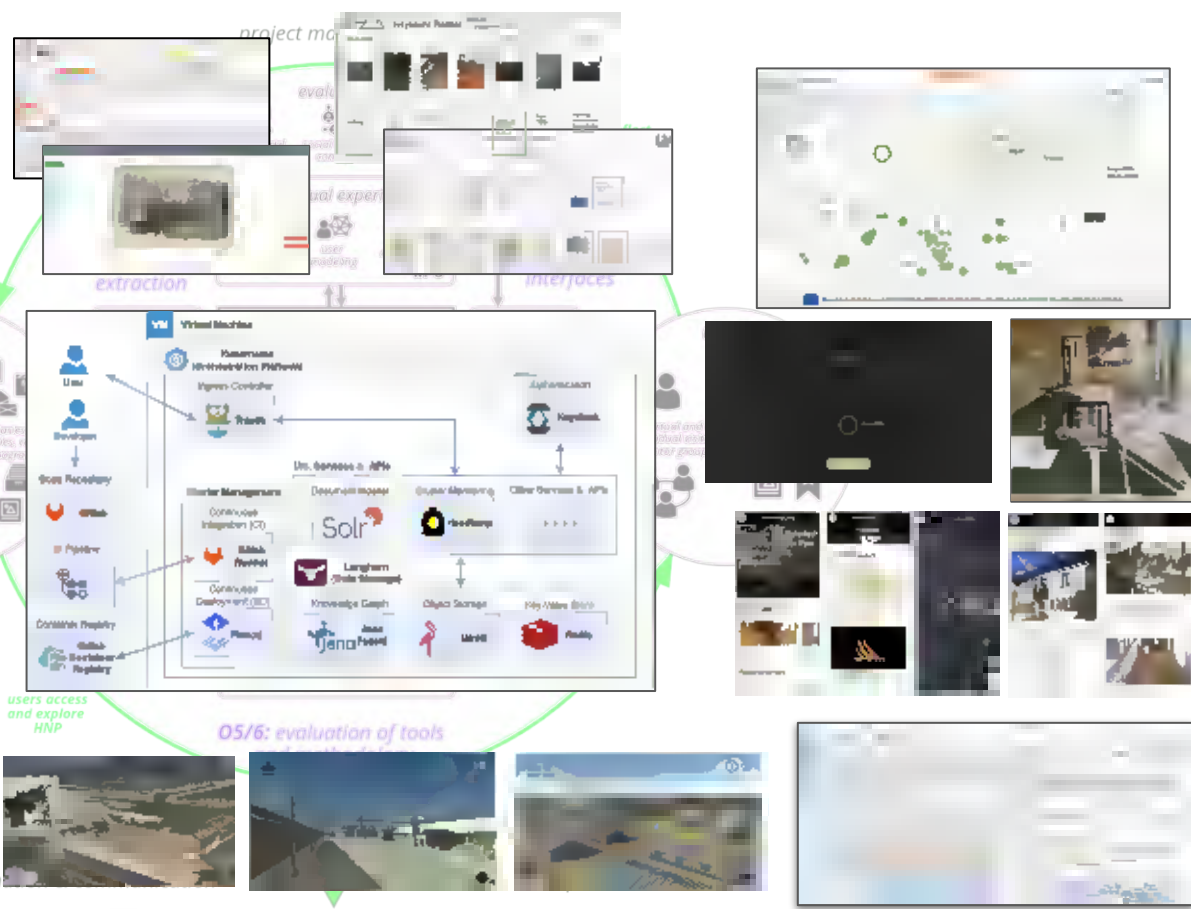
project ma

evalu

ual exper

user modeling

extraction

interfaces

VM Virtual Machine

Kubernetes Orchestration Platform

Ingress Controller

Traefik

Authentication

Keycloak

User

Developer

Code Repository

GitLab

CI Pipeline

Container Registry

Gitlab Container Registry

Cluster Management

Continuous Integration (CI)

Gitlab Runner

Continuous Deployment (CD)

Fluxcd

Db, Services & APIs

Document Index

Solr

Langham (Data Manager)

Knowledge Graph

Jena Fuseki

Object Storage

MinIO

Graph Managing

Other Services & APIs

Key-Value Store

Redis

users access and explore HNP

O5/6: evaluation of tools and methodology